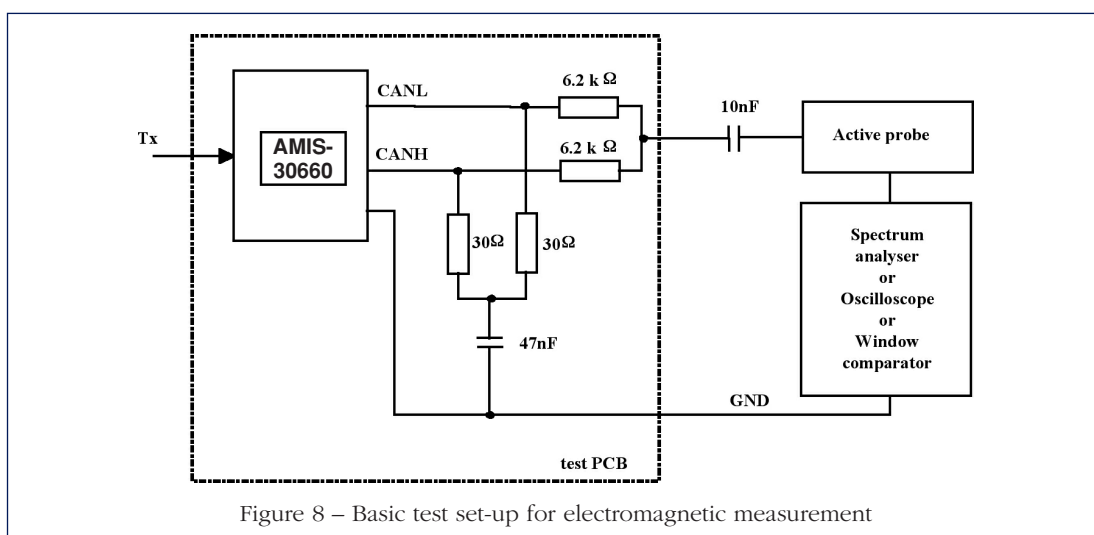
Tx

AMIS-30660

CANL

CANH

6.2 k Ω

6.2 k Ω

10nF

Active probe

30Ω

30Ω

47nF

Spectrum analyser or Oscilloscope or Window comparator

GND

test PCB

Figure 8 – Basic test set-up for electromagnetic measurement